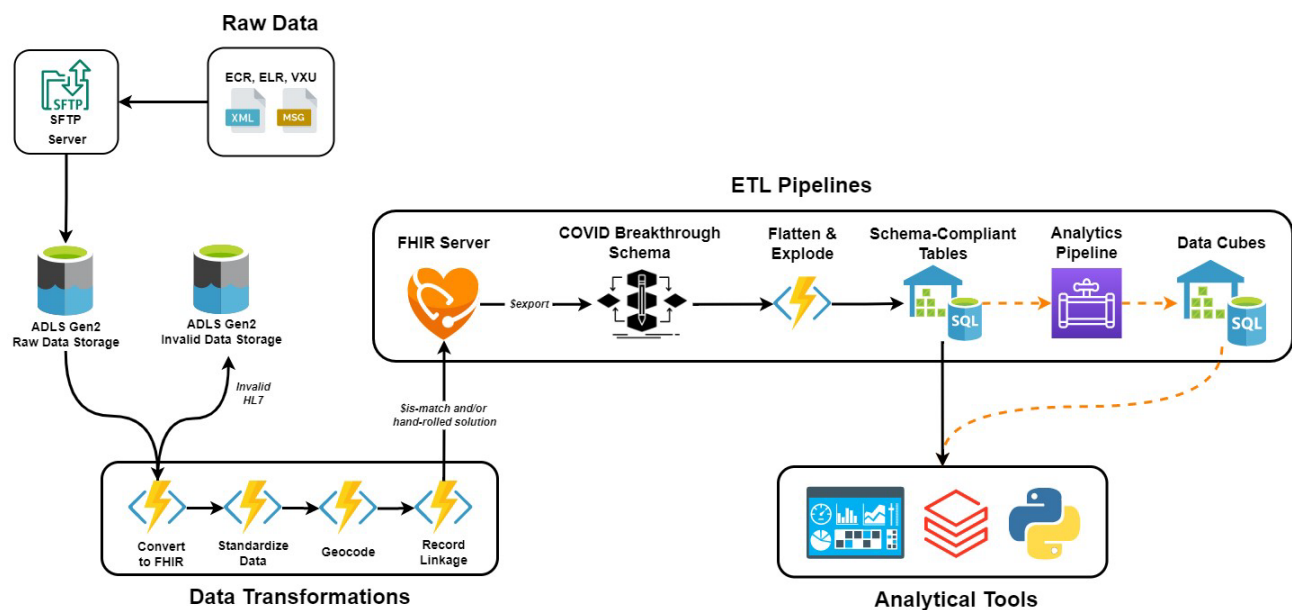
Raw Data

SFTP

SFTP Server

ECR, ELR, VXU

XML

MSG

ADLS Gen2 Raw Data Storage

ADLS Gen2 Invalid Data Storage

Invalid HL7

ETL Pipelines

FHIR Server

$export

COVID Breakthrough Schema

Flatten & Explode

Schema-Compliant Tables

SQL

Analytics Pipeline

Data Cubes

SQL

$is-match and/or hand-rolled solution

Convert to FHIR

Standardize Data

Geocode

Record Linkage

Data Transformations

Analytical Tools